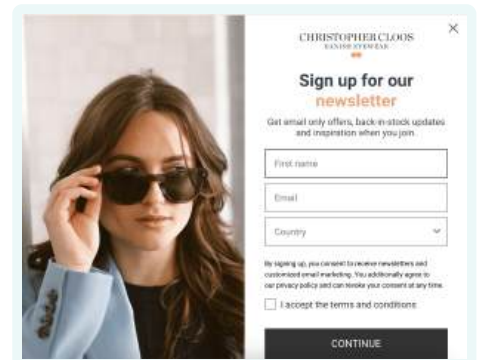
CHRISTOPHER CLOOS
DANISH EYEWEAR

×

Sign up for our newsletter

Get email only offers, back-in-stock updates and inspiration when you join.

First name

Email

Country

By signing up, you consent to receive newsletters and customized email marketing. You additionally agree to our privacy policy and can revoke your consent at any time.

I accept the terms and conditions

CONTINUE